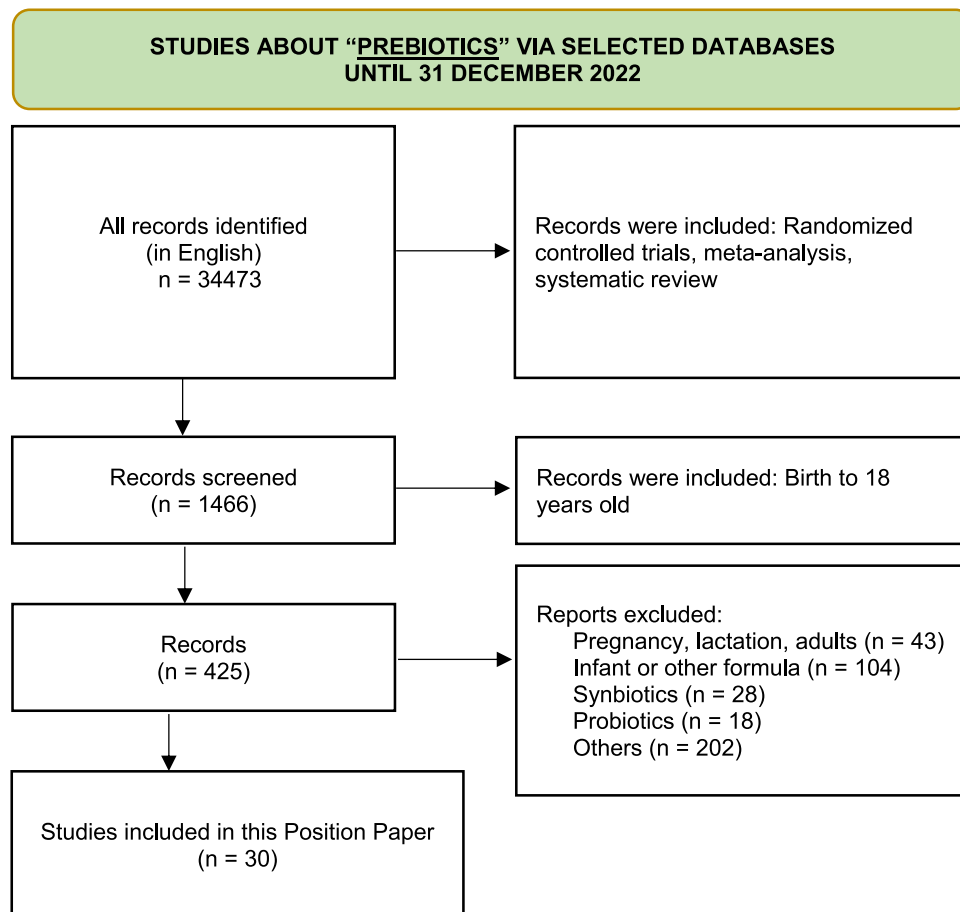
STUDIES ABOUT "PREBIOTICS" VIA SELECTED DATABASES
UNTIL 31 DECEMBER 2022

All records identified
(in English)
n = 34473

Records were included: Randomized controlled trials, meta-analysis, systematic review

Records screened
(n = 1466)

Records were included: Birth to 18 years old

Records
(n = 425)

Reports excluded:
Pregnancy, lactation, adults (n = 43)
Infant or other formula (n = 104)
Synbiotics (n = 28)
Probiotics (n = 18)
Others (n = 202)

Studies included in this Position Paper
(n = 30)